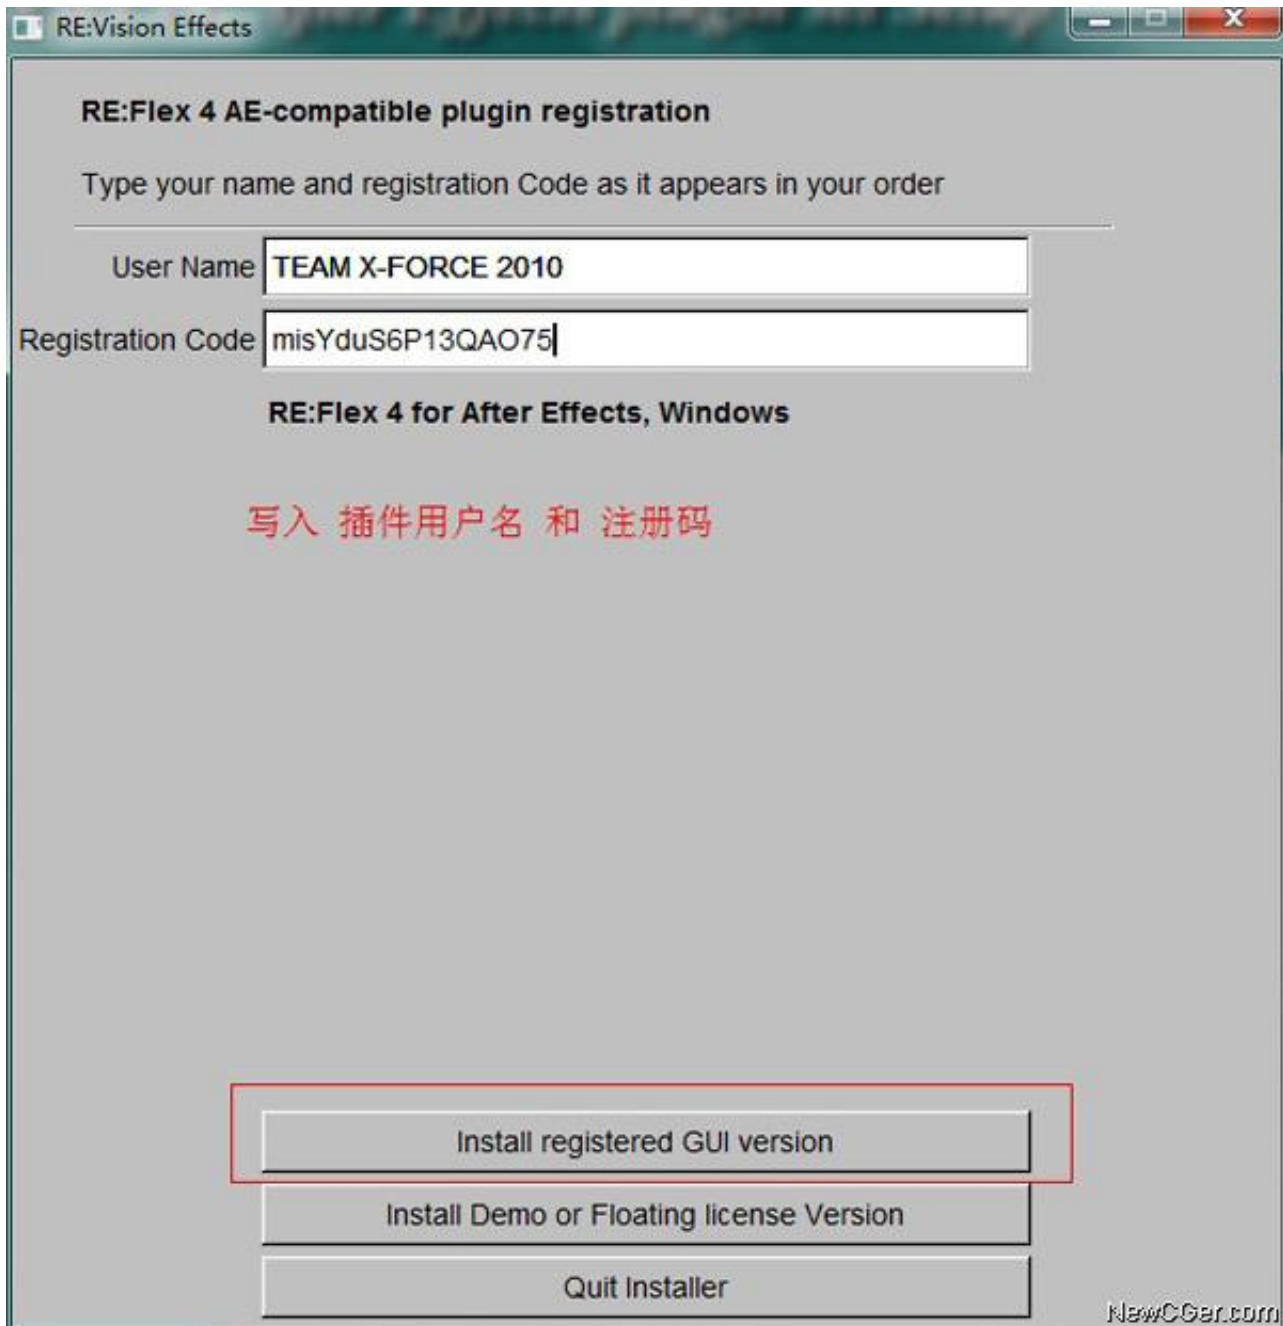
RE:Vision Effects

RE:Flex 4 AE-compatible plugin registration

Type your name and registration Code as it appears in your order

User Name TEAM X-FORCE 2010

Registration Code misYduS6P13QAO75

RE:Flex 4 for After Effects, Windows

写入 插件用户名 和 注册码

Install registered GUI version

Install Demo or Floating license Version

Quit Installer

NewCGer.com